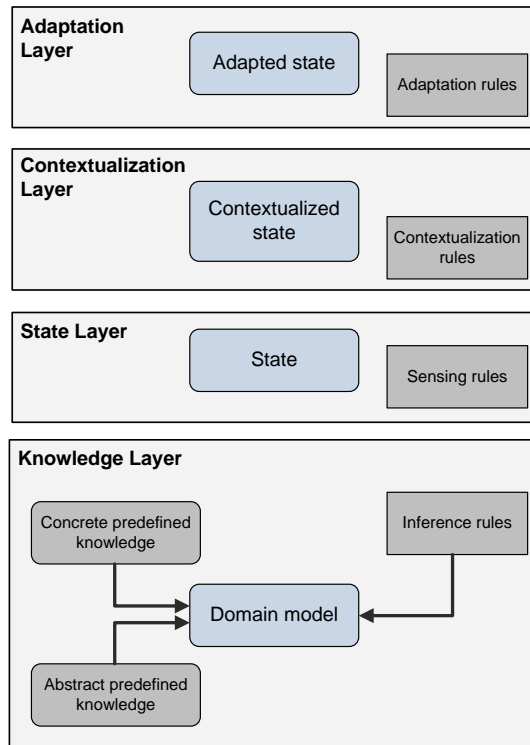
Adaptation Layer

Adapted state

Adaptation rules

Contextualization Layer

Contextualized state

Contextualization rules

State Layer

State

Sensing rules

Knowledge Layer

Concrete predefined knowledge

Inference rules

Domain model

Abstract predefined knowledge